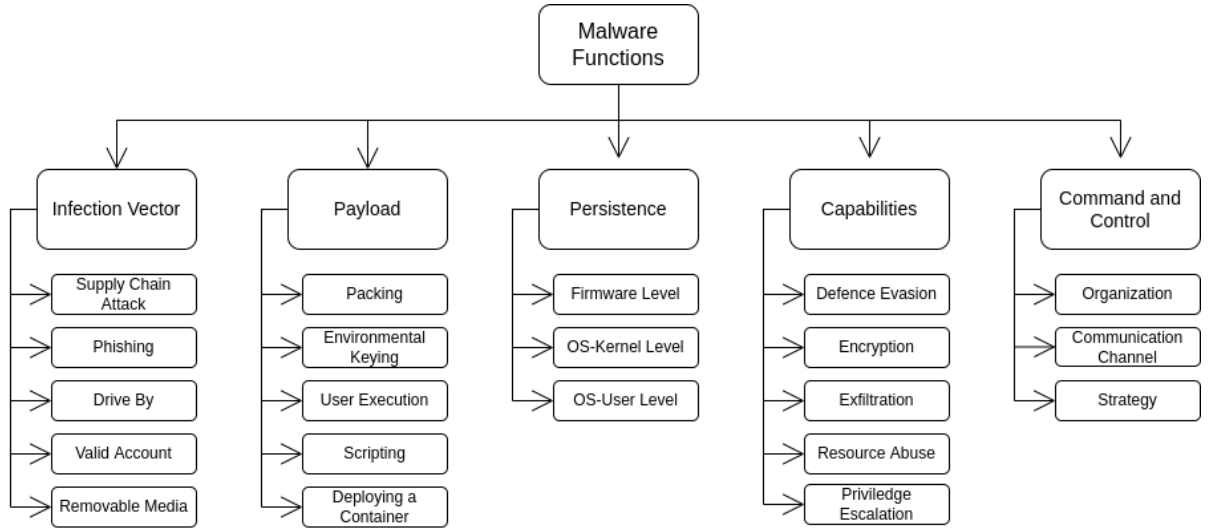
Malware Functions

Infection Vector

Supply Chain Attack

Phishing

Drive By

Valid Account

Removable Media

Payload

Packing

Environmental Keying

User Execution

Scripting

Deploying a Container

Persistence

Firmware Level

OS-Kernel Level

OS-User Level

Capabilities

Defence Evasion

Encryption

Exfiltration

Resource Abuse

Priviledge Escalation

Command and Control

Organization

Communication Channel

Strategy